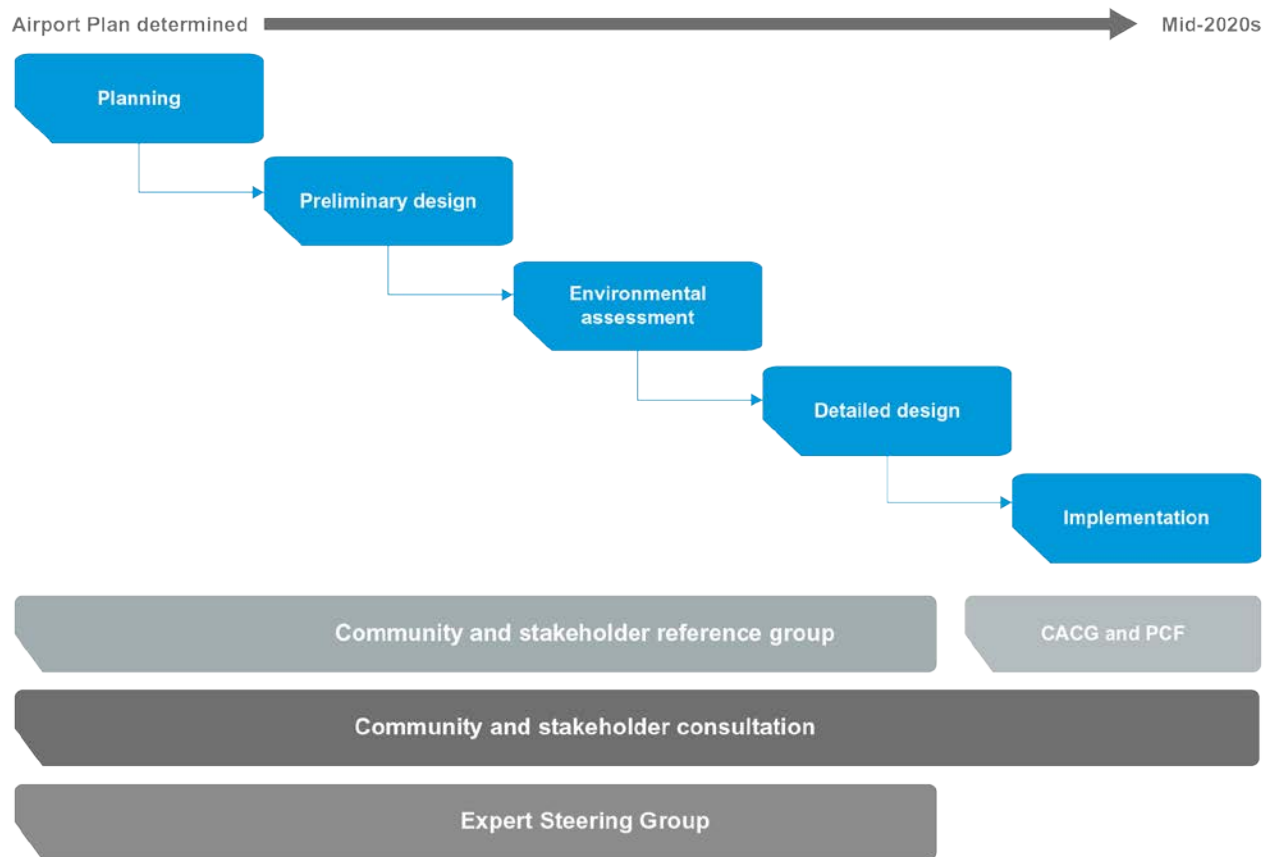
Airport Plan determined

Mid-2020s

Planning

Preliminary design

Environmental assessment

Detailed design

Implementation

Community and stakeholder reference group

CACG and PCF

Community and stakeholder consultation

Expert Steering Group